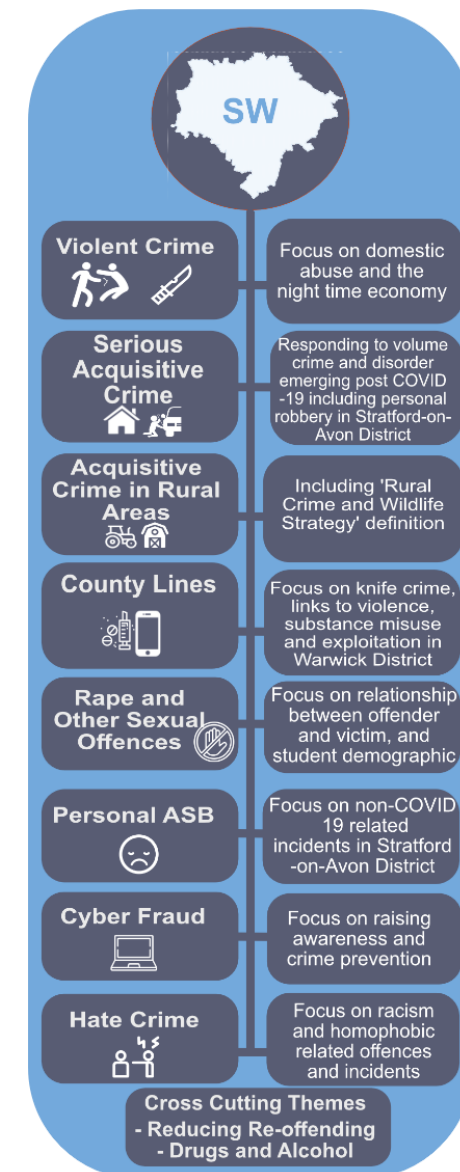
SW

Violent Crime

Focus on domestic abuse and the night time economy

Serious Acquisitive Crime

Responding to volume crime and disorder emerging post COVID-19 including personal robbery in Stratford-on-Avon District

Acquisitive Crime in Rural Areas

Including 'Rural Crime and Wildlife Strategy' definition

County Lines

Focus on knife crime, links to violence, substance misuse and exploitation in Warwick District

Rape and Other Sexual Offences

Focus on relationship between offender and victim, and student demographic

Personal ASB

Focus on non-COVID 19 related incidents in Stratford-on-Avon District

Cyber Fraud

Focus on raising awareness and crime prevention

Hate Crime

Focus on racism and homophobic related offences and incidents

Cross Cutting Themes
- Reducing Re-offending
- Drugs and Alcohol